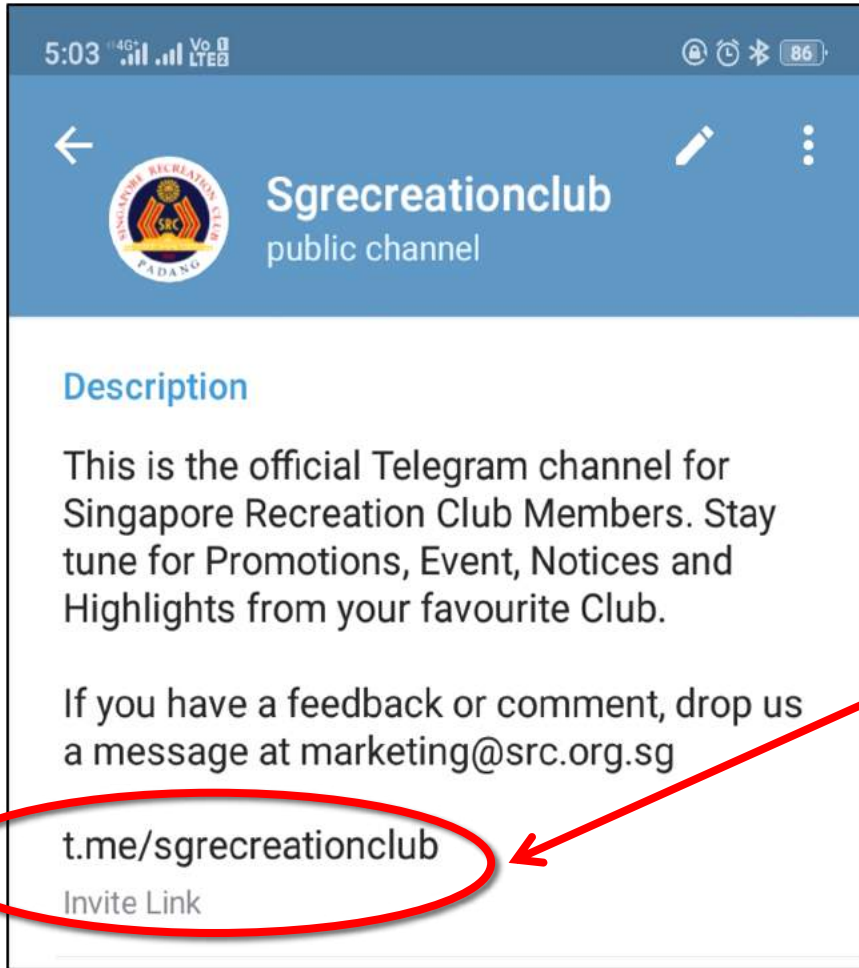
5:03 4G Vo LTE 86

Sgrecreationclub
public channel

SINGAPORE RECREATION CLUB
SRC
PADANG

Description

This is the official Telegram channel for Singapore Recreation Club Members. Stay tune for Promotions, Event, Notices and Highlights from your favourite Club.

If you have a feedback or comment, drop us a message at marketing@src.org.sg

t.me/sgrecreationclub
Invite Link